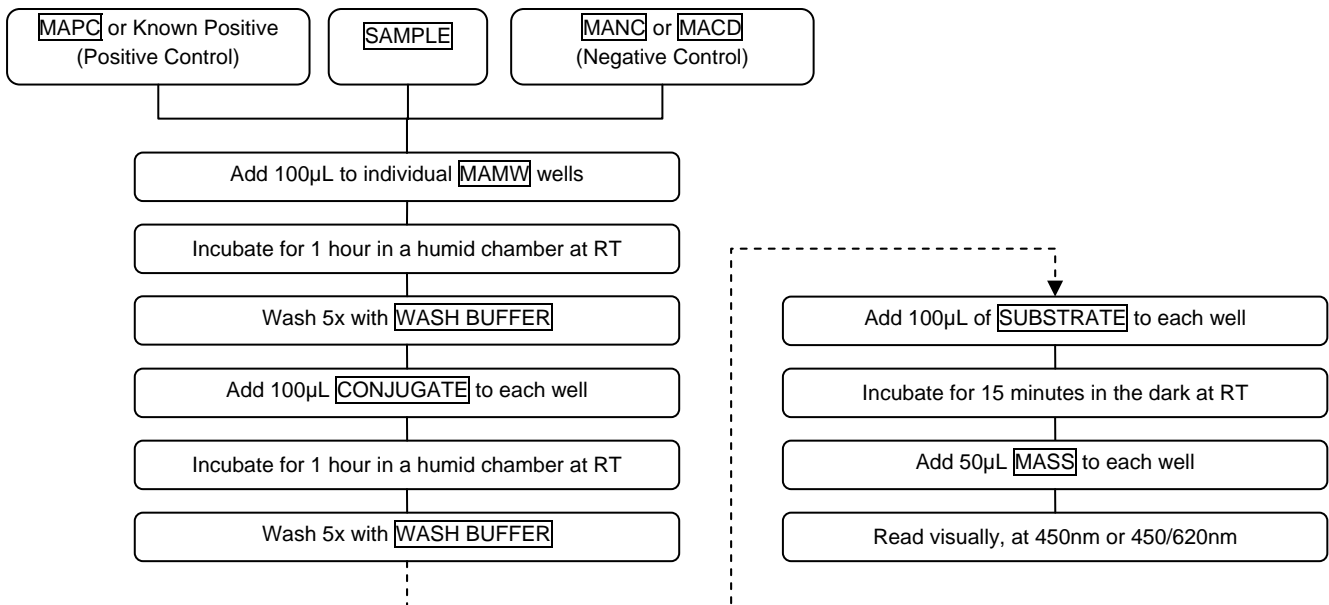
MAPC or Known Positive (Positive Control)

SAMPLE

MANC or MACD (Negative Control)

Add 100µL to individual MAMW wells

Incubate for 1 hour in a humid chamber at RT

Wash 5x with WASH BUFFER

Add 100µL CONJUGATE to each well

Incubate for 1 hour in a humid chamber at RT

Wash 5x with WASH BUFFER

Add 100µL of SUBSTRATE to each well

Incubate for 15 minutes in the dark at RT

Add 50µL MASS to each well

Read visually, at 450nm or 450/620nm